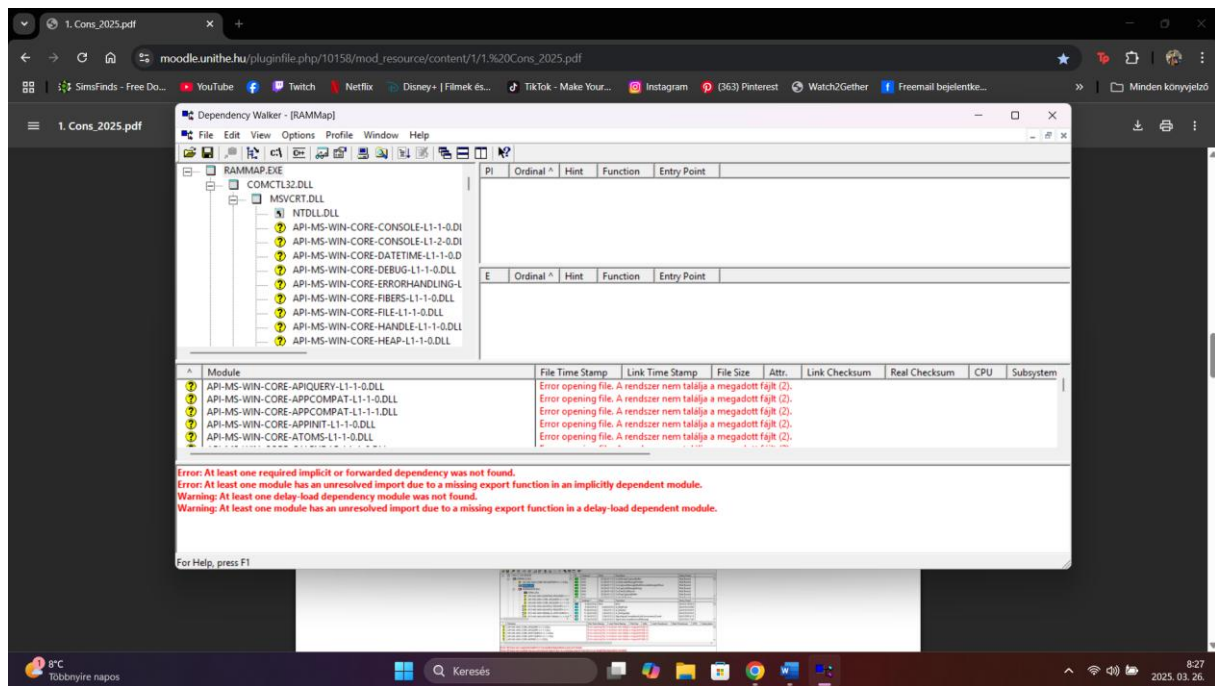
1. Cons_2025.pdf

moodle.unithe.hu/pluginfile.php/10158/mod_resource/content/1/1.%20Cons_2025.pdf

SimsFinds - Free Do... YouTube Twitch Netflix Disney+ | Filmek és... TikTok - Make Your... Instagram (363) Pinterest Watch2Gether Freemail bejelentke... Minden könyvjelző

1. Cons_2025.pdf

Dependency Walker - [RAMMap]

File Edit View Options Profile Window Help

RAMMAP.EXE
COMCTL32.DLL
MSVCRT.DLL
NTDLL.DLL
API-MS-WIN-CORE-CONSOLE-L1-1-0.DI
API-MS-WIN-CORE-CONSOLE-L1-2-0.DI
API-MS-WIN-CORE-DATETIME-L1-1-0.D
API-MS-WIN-CORE-DEBUG-L1-1-0.DLL
API-MS-WIN-CORE-ERRORHANDLING-L
API-MS-WIN-CORE-FIBERS-L1-1-0.DLL
API-MS-WIN-CORE-FILE-L1-1-0.DLL
API-MS-WIN-CORE-HANDLE-L1-1-0.DLL
API-MS-WIN-CORE-HEAP-L1-1-0.DLL

| PI | Ordinal ^ | Hint | Function | Entry Point |
|---|---|---|---|---|

| E | Ordinal ^ | Hint | Function | Entry Point |
|---|---|---|---|---|

| ^ | Module | File Time Stamp | Link Time Stamp | File Size | Attr. | Link Checksum | Real Checksum | CPU | Subsystem |
|---|---|---|---|---|---|---|---|---|---|
| | API-MS-WIN-CORE-APIQUERY-L1-1-0.DLL | Error opening file. A rendszer nem találja a megadott fájlt (2). | | | | | | | |
| | API-MS-WIN-CORE-APPCOMPAT-L1-1-0.DLL | Error opening file. A rendszer nem találja a megadott fájlt (2). | | | | | | | |
| | API-MS-WIN-CORE-APPCOMPAT-L1-1-1.DLL | Error opening file. A rendszer nem találja a megadott fájlt (2). | | | | | | | |
| | API-MS-WIN-CORE-APPINIT-L1-1-0.DLL | Error opening file. A rendszer nem találja a megadott fájlt (2). | | | | | | | |
| | API-MS-WIN-CORE-ATOMS-L1-1-0.DLL | Error opening file. A rendszer nem találja a megadott fájlt (2). | | | | | | | |

Error: At least one required implicit or forwarded dependency was not found.
Error: At least one module has an unresolved import due to a missing export function in an implicitly dependent module.
Warning: At least one delay-load dependency module was not found.
Warning: At least one module has an unresolved import due to a missing export function in a delay-load dependent module.

For Help, press F1

8°C
Többnyire napos

Keresés

8:27
2025. 03. 26.